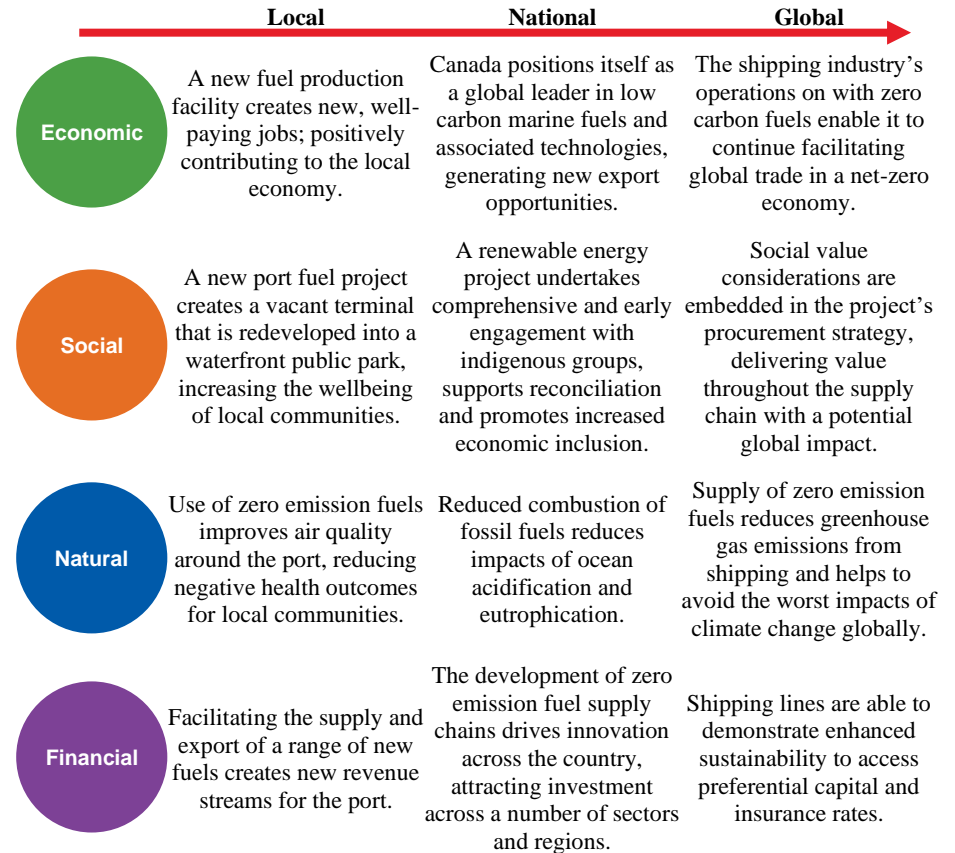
|  | Local | National | Global |
|---|---|---|---|
| Economic | A new fuel production facility creates new, well-paying jobs; positively contributing to the local economy. | Canada positions itself as a global leader in low carbon marine fuels and associated technologies, generating new export opportunities. | The shipping industry's operations on with zero carbon fuels enable it to continue facilitating global trade in a net-zero economy. |
| Social | A new port fuel project creates a vacant terminal that is redeveloped into a waterfront public park, increasing the wellbeing of local communities. | A renewable energy project undertakes comprehensive and early engagement with indigenous groups, supports reconciliation and promotes increased economic inclusion. | Social value considerations are embedded in the project's procurement strategy, delivering value throughout the supply chain with a potential global impact. |
| Natural | Use of zero emission fuels improves air quality around the port, reducing negative health outcomes for local communities. | Reduced combustion of fossil fuels reduces impacts of ocean acidification and eutrophication. | Supply of zero emission fuels reduces greenhouse gas emissions from shipping and helps to avoid the worst impacts of climate change globally. |
| Financial | Facilitating the supply and export of a range of new fuels creates new revenue streams for the port. | The development of zero emission fuel supply chains drives innovation across the country, attracting investment across a number of sectors and regions. | Shipping lines are able to demonstrate enhanced sustainability to access preferential capital and insurance rates. |